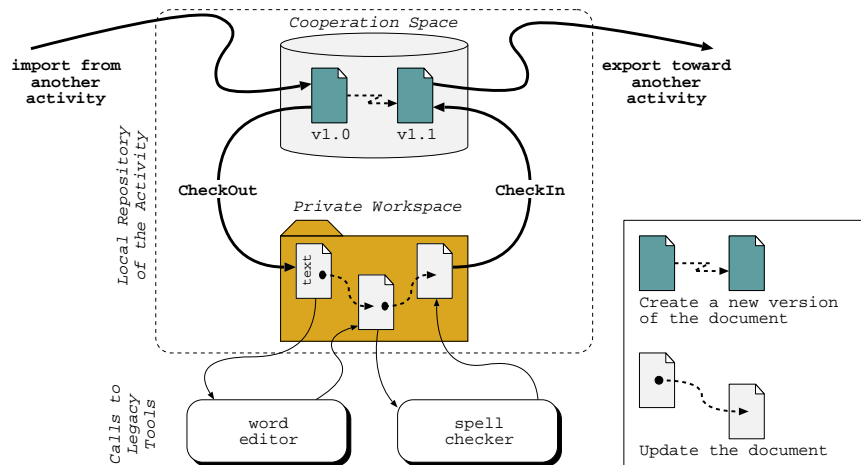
Cooperation Space

import from another activity

export toward another activity

v1.0

v1.1

Local Repository of the Activity

CheckOut

CheckIn

Private Workspace

text

Create a new version of the document

Update the document

Calls to Legacy Tools

word editor

spell checker